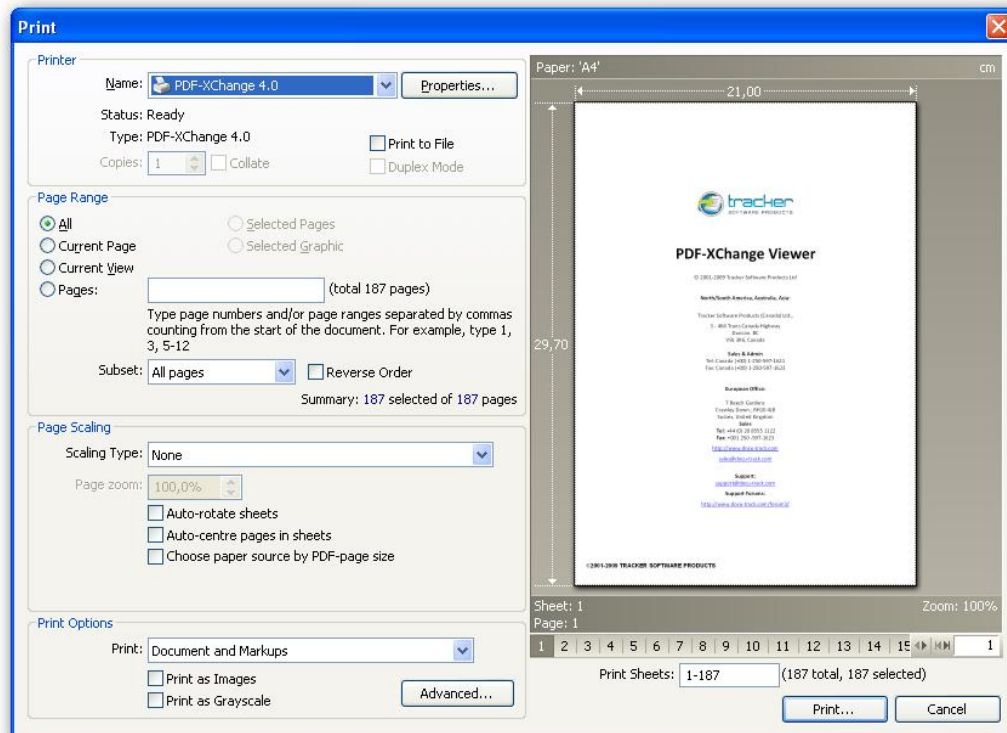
Print

Printer
Name: PDF-XChange 4.0
Properties...
Status: Ready
Type: PDF-XChange 4.0
Print to File
Copies: 1 Collate
Duplex Mode

Page Range
All
Selected Pages
Current Page
Selected Graphic
Current View
Pages: (total 187 pages)
Type page numbers and/or page ranges separated by commas counting from the start of the document. For example, type 1, 3, 5-12
Subset: All pages
Reverse Order
Summary: 187 selected of 187 pages

Page Scaling
Scaling Type: None
Page zoom: 100,0%
Auto-rotate sheets
Auto-centre pages in sheets
Choose paper source by PDF-page size

Print Options
Print: Document and Markups
Print as Images
Print as Grayscale
Advanced...

Paper: 'A4'
cm
21,00
29,70

tracker
SOFTWARE PRODUCTS
PDF-XChange Viewer
© 2001-2009 Tracker Software Products Ltd
North/South America, Australia, Asia:
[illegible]
Sales & Admin
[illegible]
European Office:
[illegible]
Support:
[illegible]
Support Forums:
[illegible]
©2001-2009 TRACKER SOFTWARE PRODUCTS

Sheet: 1
Zoom: 100%
Page: 1
1 | 2 | 3 | 4 | 5 | 6 | 7 | 8 | 9 | 10 | 11 | 12 | 13 | 14 | 15
1
Print Sheets: 1-187
(187 total, 187 selected)
Print...
Cancel